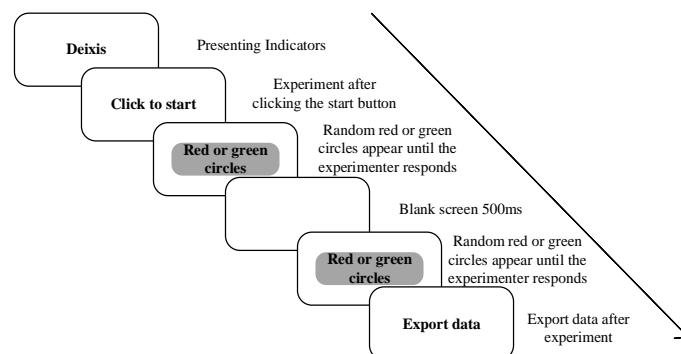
Deixis

Presenting Indicators

Click to start

Experiment after clicking the start button

Red or green circles

Random red or green circles appear until the experimenter responds

Blank screen 500ms

Red or green circles

Random red or green circles appear until the experimenter responds

Export data

Export data after experiment